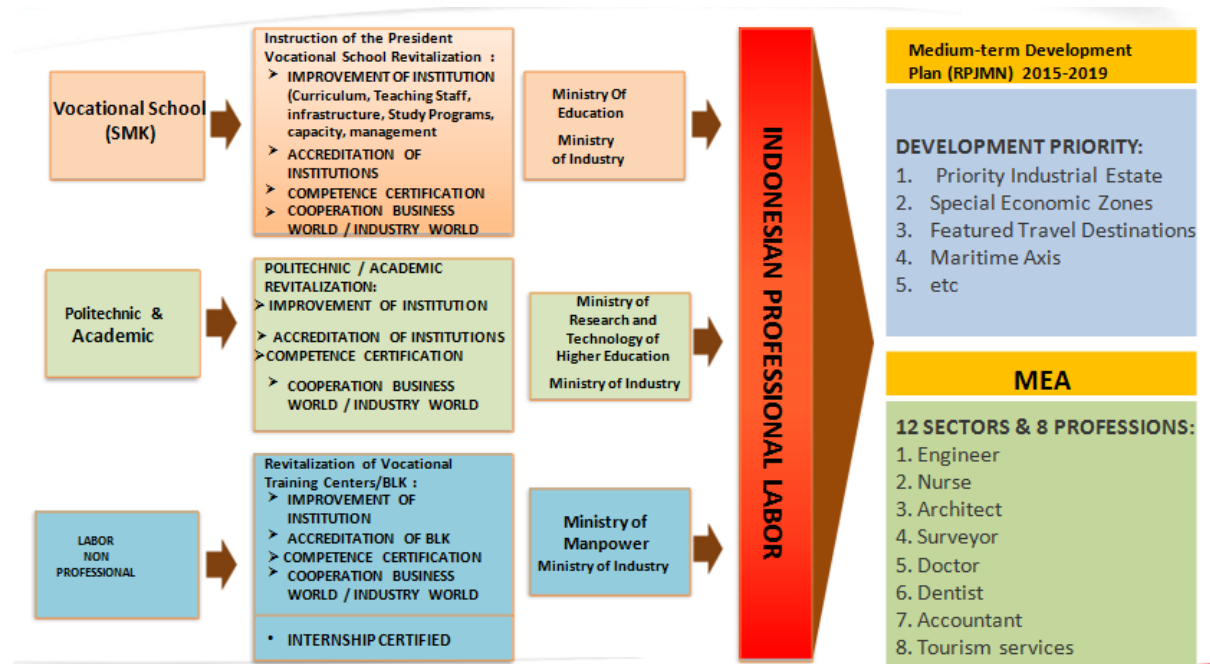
Vocational School (SMK)

Instruction of the President Vocational School Revitalization :
➤ IMPROVEMENT OF INSTITUTION (Curriculum, Teaching Staff, infrastructure, Study Programs, capacity, management
➤ ACCREDITATION OF INSTITUTIONS
➤ COMPETENCE CERTIFICATION
➤ COOPERATION BUSINESS WORLD / INDUSTRY WORLD

Ministry Of Education
Ministry of Industry

Politechnic & Academic

POLITECHNIC / ACADEMIC REVITALIZATION:
➤ IMPROVEMENT OF INSTITUTION
➤ ACCREDITATION OF INSTITUTIONS
➤ COMPETENCE CERTIFICATION
➤ COOPERATION BUSINESS WORLD / INDUSTRY WORLD

Ministry of Research and Technology of Higher Education
Ministry of Industry

LABOR NON PROFESSIONAL

Revitalization of Vocational Training Centers/BLK :
➤ IMPROVEMENT OF INSTITUTION
➤ ACCREDITATION OF BLK
➤ COMPETENCE CERTIFICATION
➤ COOPERATION BUSINESS WORLD / INDUSTRY WORLD
• INTERNSHIP CERTIFIED

Ministry of Manpower
Ministry of Industry

INDONESIAN PROFESSIONAL LABOR

Medium-term Development Plan (RPJMN) 2015-2019

DEVELOPMENT PRIORITY:
1. Priority Industrial Estate
2. Special Economic Zones
3. Featured Travel Destinations
4. Maritime Axis
5. etc

MEA

12 SECTORS & 8 PROFESSIONS:
1. Engineer
2. Nurse
3. Architect
4. Surveyor
5. Doctor
6. Dentist
7. Accountant
8. Tourism services